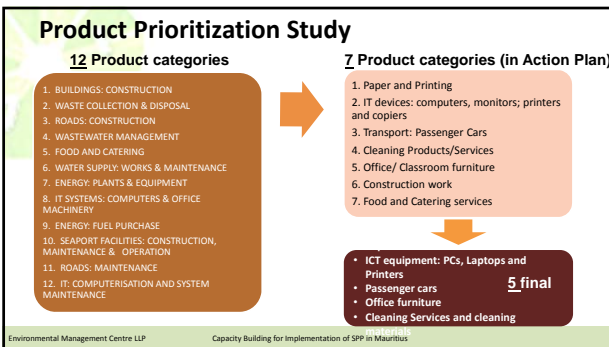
Product Prioritization Study

12 Product categories

1. BUILDINGS: CONSTRUCTION
2. WASTE COLLECTION & DISPOSAL
3. ROADS: CONSTRUCTION
4. WASTEWATER MANAGEMENT
5. FOOD AND CATERING
6. WATER SUPPLY: WORKS & MAINTENANCE
7. ENERGY: PLANTS & EQUIPMENT
8. IT SYSTEMS: COMPUTERS & OFFICE MACHINERY
9. ENERGY: FUEL PURCHASE
10. SEAPORT FACILITIES: CONSTRUCTION, MAINTENANCE & OPERATION
11. ROADS: MAINTENANCE
12. IT: COMPUTERISATION AND SYSTEM MAINTENANCE

7 Product categories (in Action Plan)

1. Paper and Printing
2. IT devices: computers, monitors; printers and copiers
3. Transport: Passenger Cars
4. Cleaning Products/Services
5. Office/ Classroom furniture
6. Construction work
7. Food and Catering services

• ICT equipment: PCs, Laptops and Printers
• Passenger cars
• Office furniture
• Cleaning Services and cleaning materials

5 final

Environmental Management Centre LLP

Capacity Building for Implementation of SPP in Mauritius